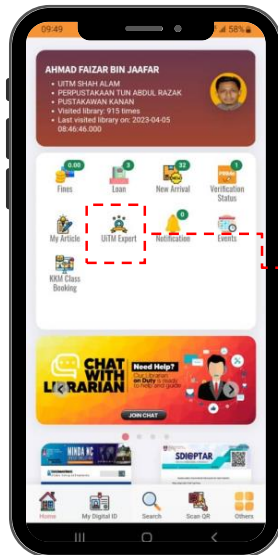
09:49 58%

AHMAD FAIZAR BIN JAAFAR
• UITM SHAH ALAM
• PERPUSTAKAAN TUN ABDUL RAZAK
• PUSTAKAWAN KANAN
• Visited library: 915 times
• Last visited library on: 2023-04-05 08:46:46.000

0.00 Fines
0 Loan
32 New Arrival
1 Verification Status
My Article
UiTM Expert
0 Notification
Events
KKM Class Booking

CHAT WITH LIBRARIAN
Need Help?
Our Librarian on Duty is ready to help and guide
JOIN CHAT

SDIOPTAR

Home
My Digital ID
Search
Scan QR
Others